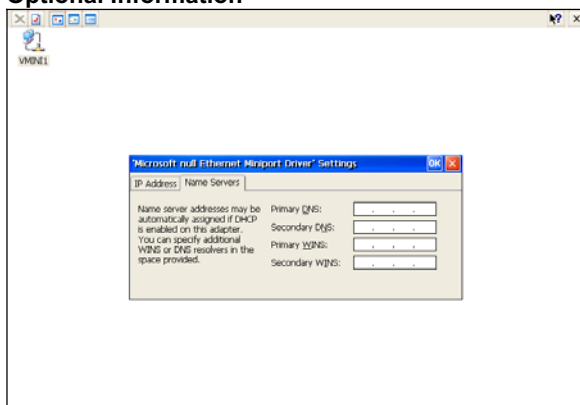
Optional information

VMINI1

'Microsoft null Ethernet Miniport Driver' Settings

OK

IP Address | Name Servers

Name server addresses may be automatically assigned if DHCP is enabled on this adapter. You can specify additional WINS or DNS resolvers in the space provided.

Primary DNS:

Secondary DNS:

Primary WINS:

Secondary WINS: